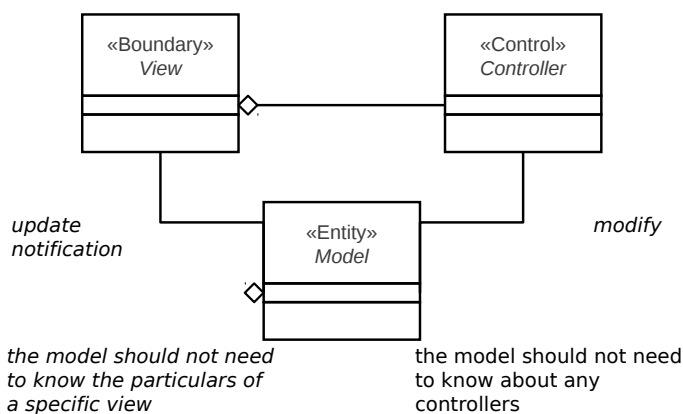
«Boundary»
View

«Control»
Controller

update
notification

«Entity»
Model

modify

the model should not need to know the particulars of a specific view

the model should not need to know about any controllers